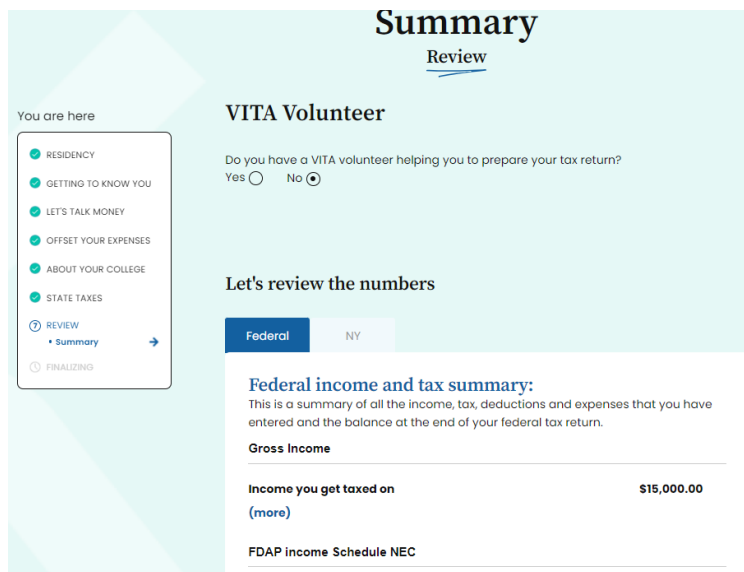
Summary
Review

You are here

RESIDENCY
GETTING TO KNOW YOU
LET'S TALK MONEY
OFFSET YOUR EXPENSES
ABOUT YOUR COLLEGE
STATE TAXES
REVIEW
• Summary
FINALIZING

VITA Volunteer

Do you have a VITA volunteer helping you to prepare your tax return?
Yes No

Let's review the numbers

Federal NY

Federal income and tax summary:
This is a summary of all the income, tax, deductions and expenses that you have entered and the balance at the end of your federal tax return.

Gross Income

Income you get taxed on $15,000.00
(more)

FDAP income Schedule NEC